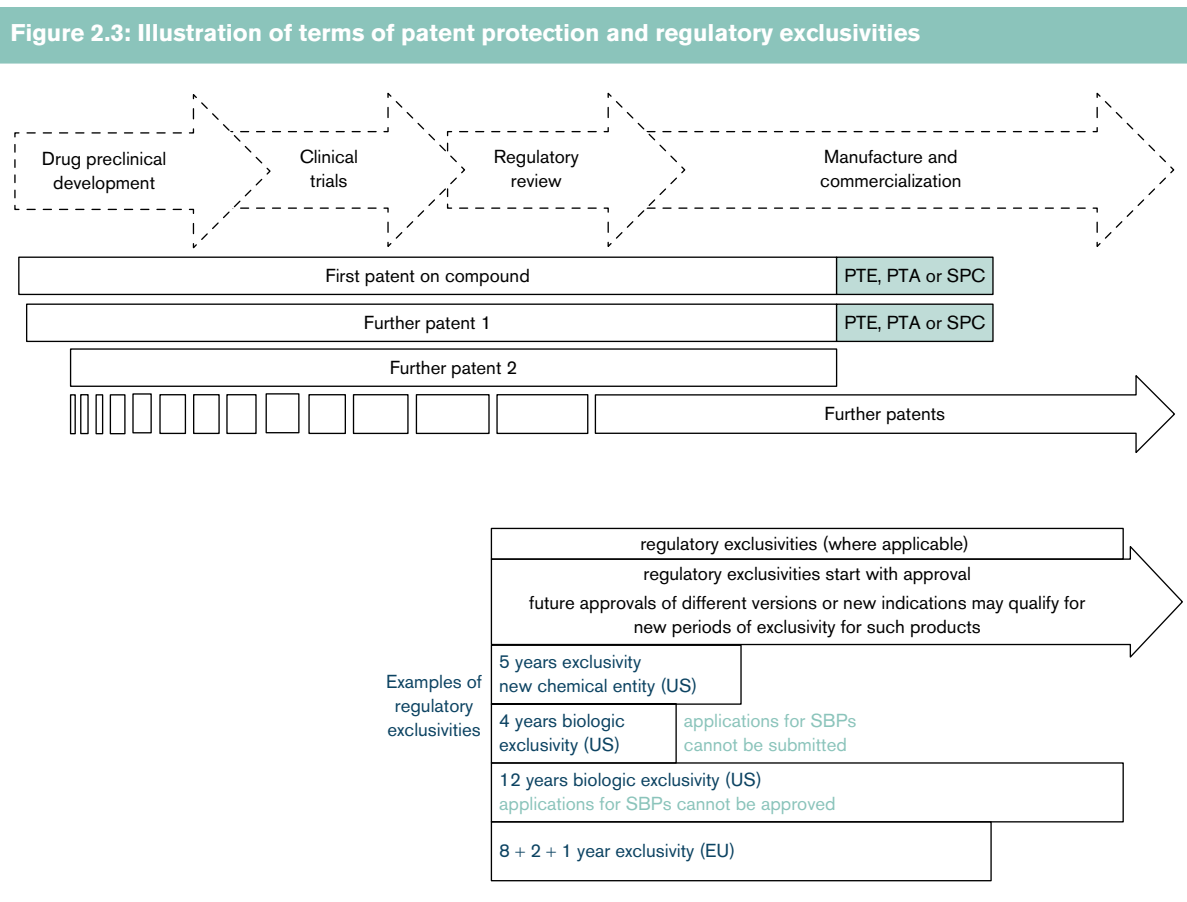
Figure 2.3: Illustration of terms of patent protection and regulatory exclusivities

Drug preclinical development

Clinical trials

Regulatory review

Manufacture and commercialization

First patent on compound

PTE, PTA or SPC

Further patent 1

PTE, PTA or SPC

Further patent 2

Further patents

regulatory exclusivities (where applicable)

regulatory exclusivities start with approval

future approvals of different versions or new indications may qualify for new periods of exclusivity for such products

Examples of regulatory exclusivities

5 years exclusivity new chemical entity (US)

4 years biologic exclusivity (US)

applications for SBPs cannot be submitted

12 years biologic exclusivity (US)

applications for SBPs cannot be approved

8 + 2 + 1 year exclusivity (EU)